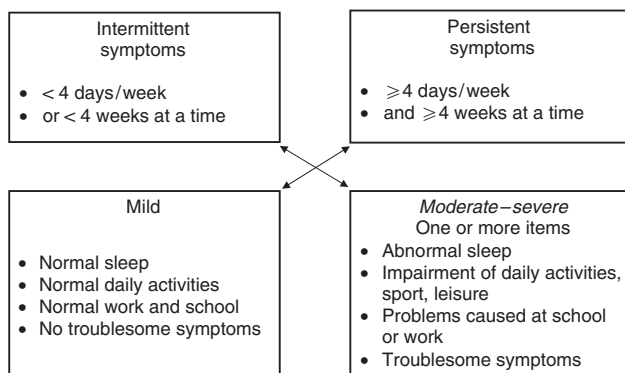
Intermittent symptoms

- $<4$ days/week
- or $<4$ weeks at a time

Persistent symptoms

- $\geqslant 4$ days/week
- and $\geqslant 4$ weeks at a time

Mild

- Normal sleep
- Normal daily activities
- Normal work and school
- No troublesome symptoms

*Moderate–severe*
One or more items

- Abnormal sleep
- Impairment of daily activities, sport, leisure
- Problems caused at school or work
- Troublesome symptoms